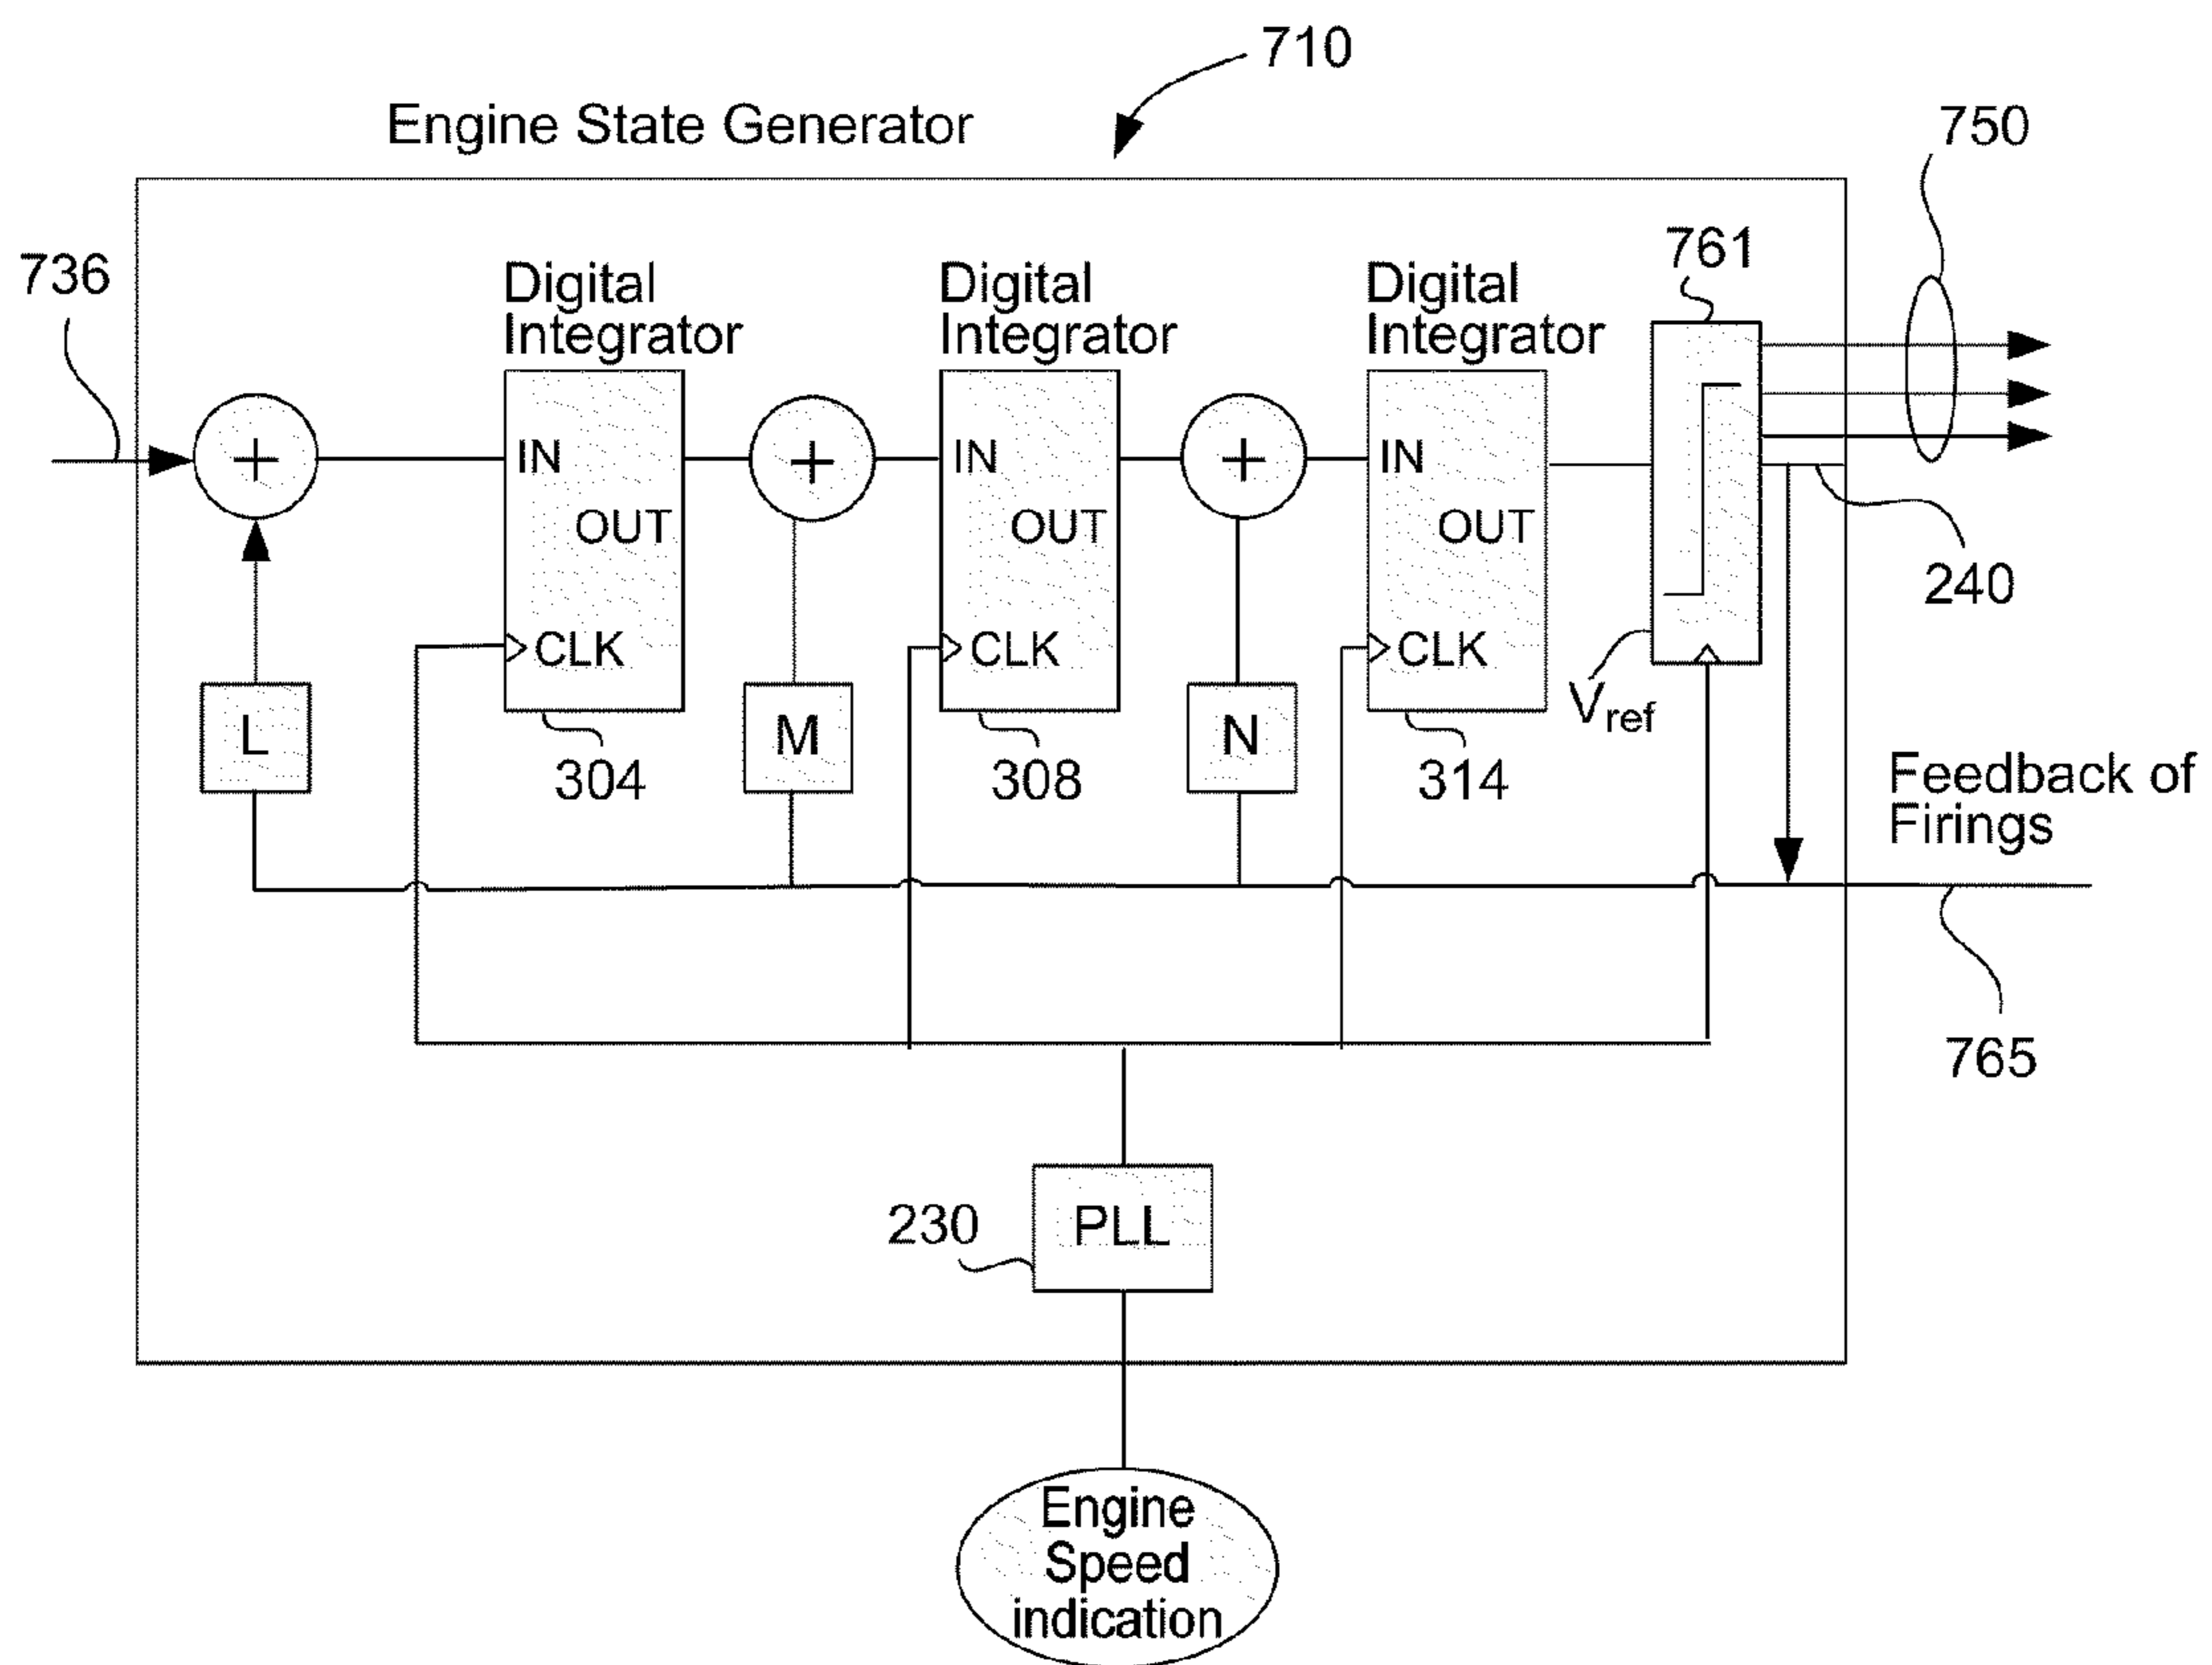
710

Engine State Generator

750

736

Digital Integrator

Digital Integrator

Digital Integrator

761

+

IN

OUT

CLK

+

IN

OUT

CLK

+

IN

OUT

CLK

240

L

304

M

308

N

314

$V_{ref}$

Feedback of Firings

765

230

PLL

Engine Speed indication